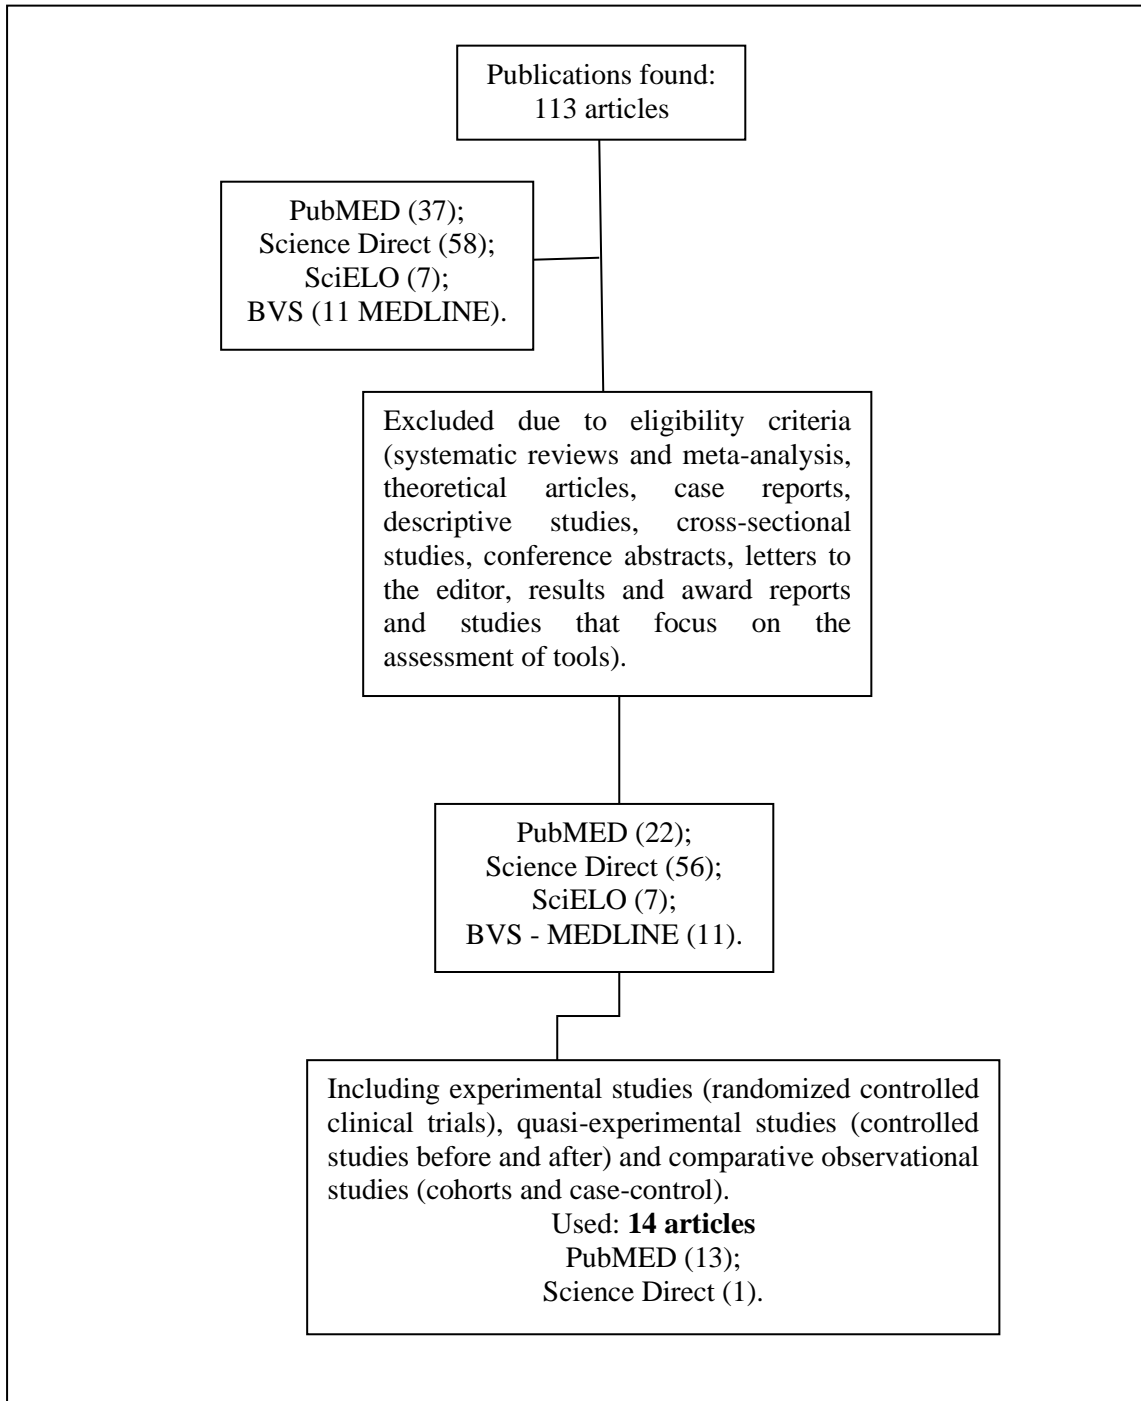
Publications found:
113 articles

PubMED (37);
Science Direct (58);
SciELO (7);
BVS (11 MEDLINE).

Excluded due to eligibility criteria (systematic reviews and meta-analysis, theoretical articles, case reports, descriptive studies, cross-sectional studies, conference abstracts, letters to the editor, results and award reports and studies that focus on the assessment of tools).

PubMED (22);
Science Direct (56);
SciELO (7);
BVS - MEDLINE (11).

Including experimental studies (randomized controlled clinical trials), quasi-experimental studies (controlled studies before and after) and comparative observational studies (cohorts and case-control).
Used: **14 articles**
PubMED (13);
Science Direct (1).